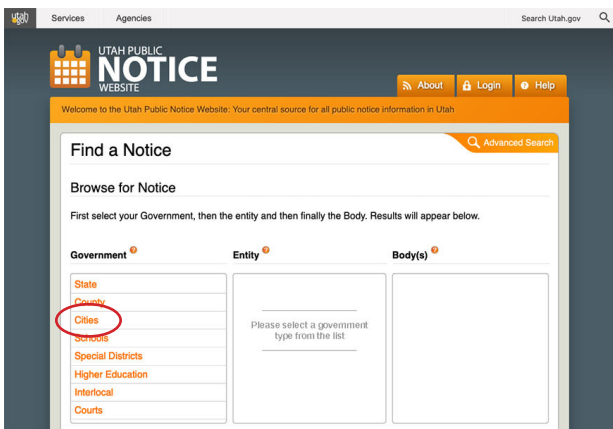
utah.gov Services Agencies Search Utah.gov

UTAH PUBLIC NOTICE WEBSITE

About Login Help

Welcome to the Utah Public Notice Website: Your central source for all public notice information in Utah

Find a Notice

Advanced Search

Browse for Notice

First select your Government, then the entity and then finally the Body. Results will appear below.

Government ? Entity ? Body(s) ?

State
County
Cities
Schools
Special Districts
Higher Education
Interlocal
Courts

Please select a government type from the list